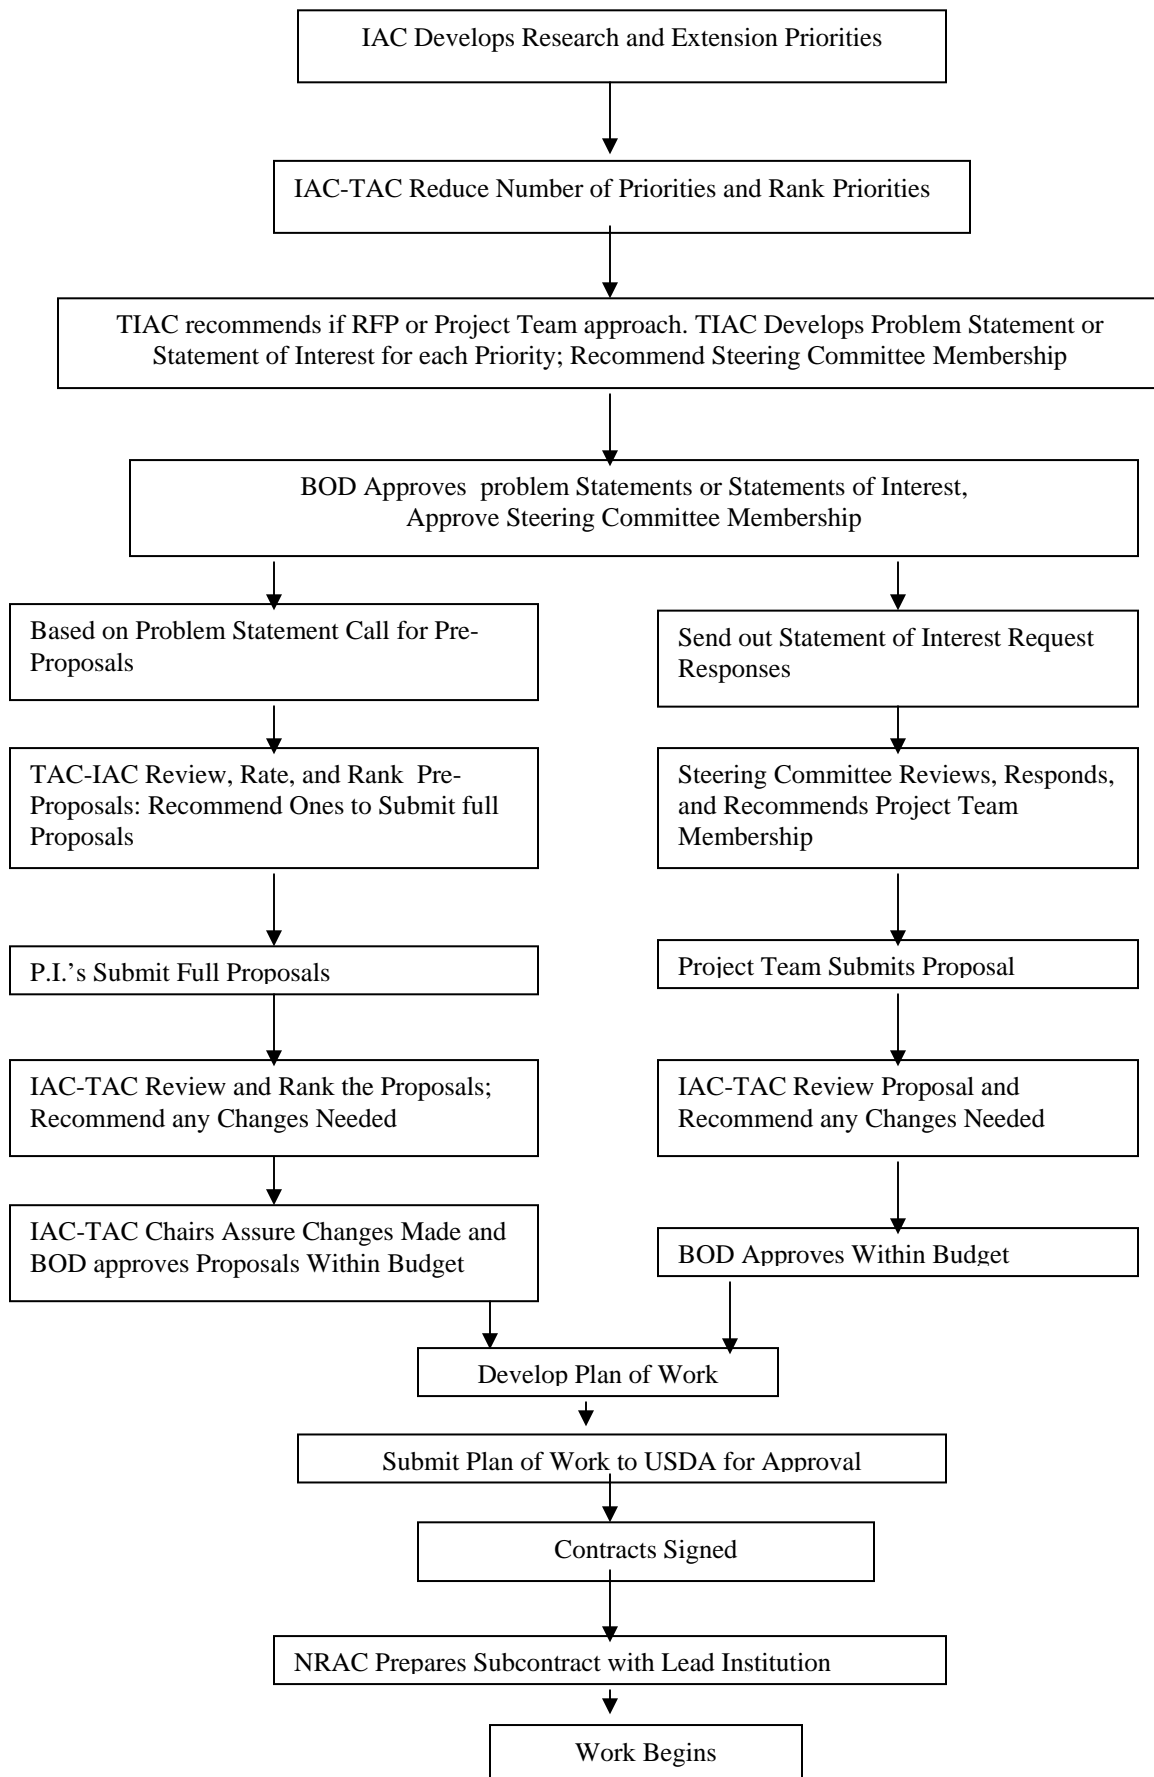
IAC Develops Research and Extension Priorities

IAC-TAC Reduce Number of Priorities and Rank Priorities

TIAC recommends if RFP or Project Team approach. TIAC Develops Problem Statement or Statement of Interest for each Priority; Recommend Steering Committee Membership

BOD Approves problem Statements or Statements of Interest, Approve Steering Committee Membership

Based on Problem Statement Call for Pre-Proposals

TAC-IAC Review, Rate, and Rank Pre-Proposals: Recommend Ones to Submit full Proposals

P.I.'s Submit Full Proposals

IAC-TAC Review and Rank the Proposals; Recommend any Changes Needed

IAC-TAC Chairs Assure Changes Made and BOD approves Proposals Within Budget

Send out Statement of Interest Request Responses

Steering Committee Reviews, Responds, and Recommends Project Team Membership

Project Team Submits Proposal

IAC-TAC Review Proposal and Recommend any Changes Needed

BOD Approves Within Budget

Develop Plan of Work

Submit Plan of Work to USDA for Approval

Contracts Signed

NRAC Prepares Subcontract with Lead Institution

Work Begins